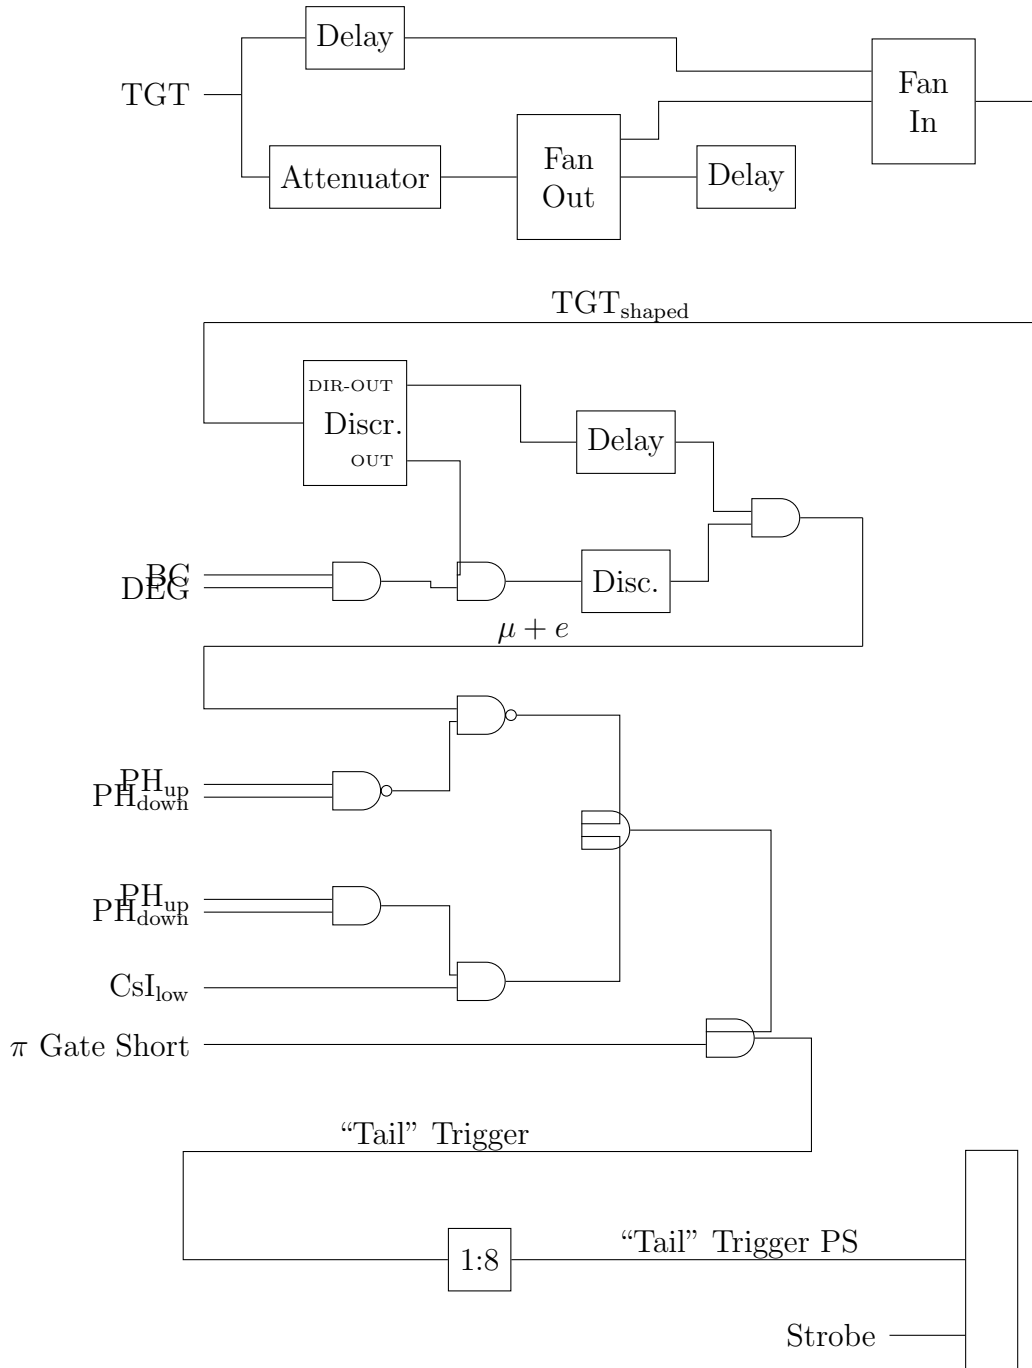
TGT

Delay

Attenuator

Fan Out

Delay

Fan In

TGT$_{\text{shaped}}$

DIR-OUT

Discr.

OUT

Delay

BG

DEG

Disc.

$\mu + e$

PH$_{\text{up}}$

PH$_{\text{down}}$

PH$_{\text{up}}$

PH$_{\text{down}}$

CsI$_{\text{low}}$

$\pi$ Gate Short

"Tail" Trigger

1:8

"Tail" Trigger PS

Strobe